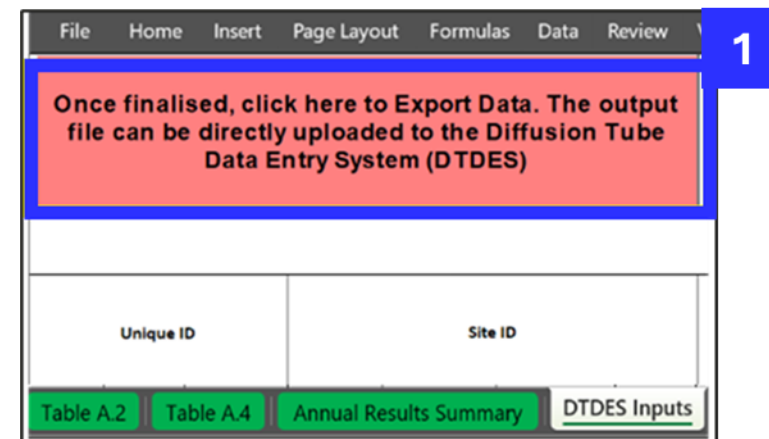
File Home Insert Page Layout Formulas Data Review V

1

Once finalised, click here to Export Data. The output file can be directly uploaded to the Diffusion Tube Data Entry System (DTDES)

| Unique ID | Site ID |
|---|---|

Table A.2 Table A.4 Annual Results Summary DTDES Inputs